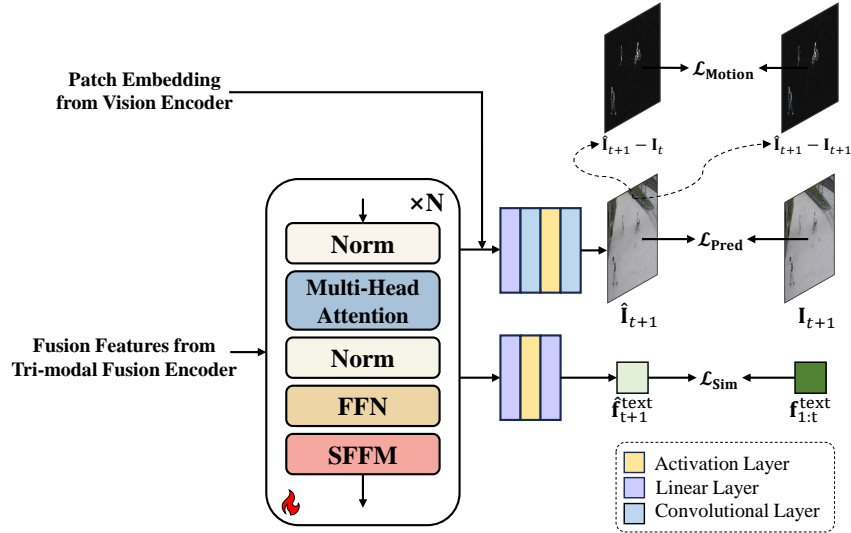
Patch Embedding from Vision Encoder

$\mathcal{L}_{\text{Motion}}$

$\hat{\mathbf{I}}_{t+1} - \mathbf{I}_t$

$\hat{\mathbf{I}}_{t+1} - \mathbf{I}_{t+1}$

×N

Norm

Multi-Head Attention

Norm

FFN

SFFM

$\mathcal{L}_{\text{Pred}}$

$\hat{\mathbf{I}}_{t+1}$

$\mathbf{I}_{t+1}$

Fusion Features from Tri-modal Fusion Encoder

$\mathcal{L}_{\text{Sim}}$

$\hat{\mathbf{f}}^{\text{text}}_{t+1}$

$\mathbf{f}^{\text{text}}_{1:t}$

Activation Layer
Linear Layer
Convolutional Layer